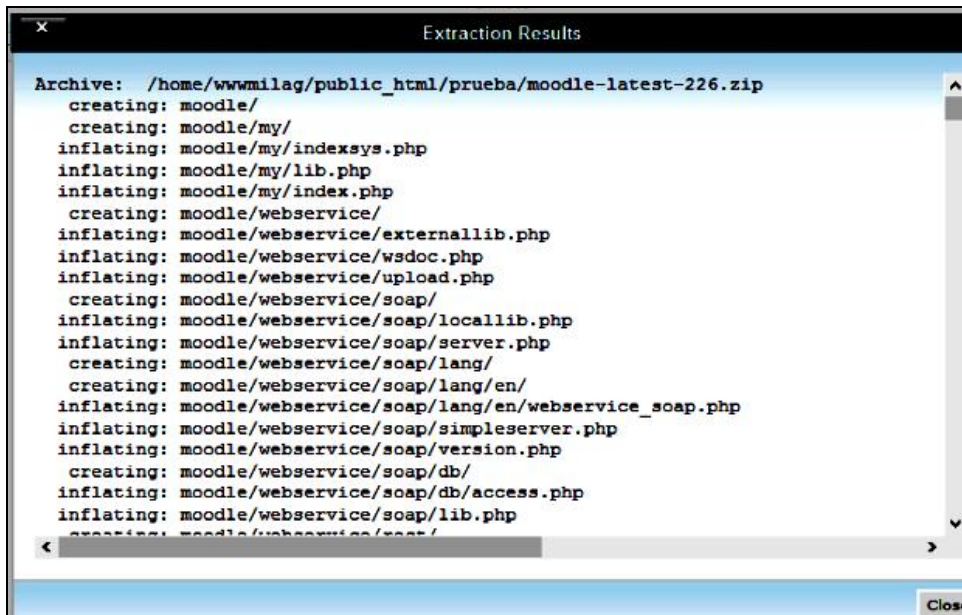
Extraction Results

Archive: /home/wwwmilag/public_html/prueba/moodle-latest-226.zip
creating: moodle/
creating: moodle/my/
inflating: moodle/my/indexsys.php
inflating: moodle/my/lib.php
inflating: moodle/my/index.php
creating: moodle/webservice/
inflating: moodle/webservice/externallib.php
inflating: moodle/webservice/wsdoc.php
inflating: moodle/webservice/upload.php
creating: moodle/webservice/soap/
inflating: moodle/webservice/soap/locallib.php
inflating: moodle/webservice/soap/server.php
creating: moodle/webservice/soap/lang/
creating: moodle/webservice/soap/lang/en/
inflating: moodle/webservice/soap/lang/en/webservice_soap.php
inflating: moodle/webservice/soap/simpleserver.php
inflating: moodle/webservice/soap/version.php
creating: moodle/webservice/soap/db/
inflating: moodle/webservice/soap/db/access.php
inflating: moodle/webservice/soap/lib.php
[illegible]

Clos